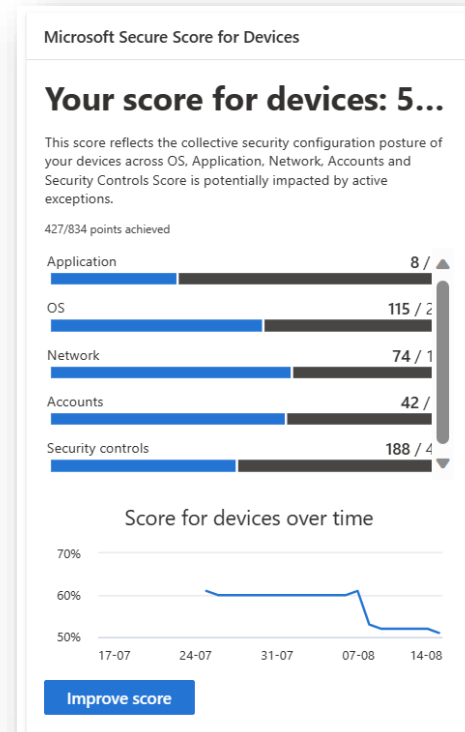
Microsoft Secure Score for Devices

Your score for devices: 5...

This score reflects the collective security configuration posture of your devices across OS, Application, Network, Accounts and Security Controls Score is potentially impacted by active exceptions.

427/834 points achieved

Application 8 /
OS 115 / 2
Network 74 / 1
Accounts 42 /
Security controls 188 / 4

Score for devices over time

70%
60%
50%
17-07 24-07 31-07 07-08 14-08

Improve score